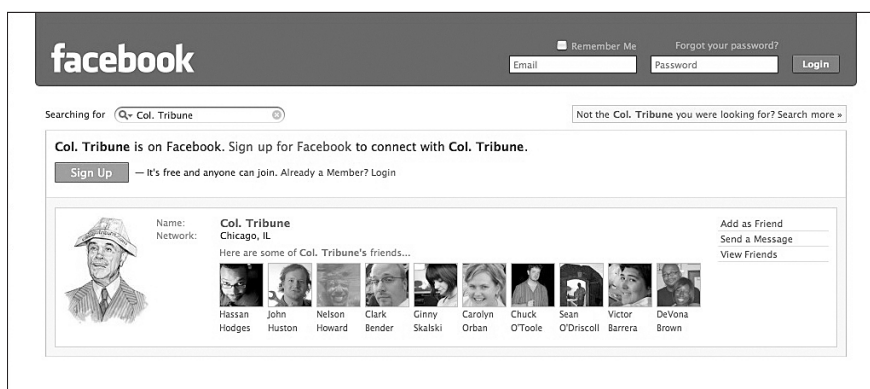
facebook

Remember Me

Forgot your password?

Email

Password

Login

Searching for Col. Tribune

Not the Col. Tribune you were looking for? Search more »

Col. Tribune is on Facebook. Sign up for Facebook to connect with Col. Tribune.

Sign Up — It's free and anyone can join. Already a Member? Login

Name: Col. Tribune
Network: Chicago, IL

Here are some of Col. Tribune's friends...

Hassan Hodges
John Huston
Nelson Howard
Clark Bender
Ginny Skalski
Carolyn Orban
Chuck O'Toole
Sean O'Driscoll
Victor Barrera
DeVona Brown

Add as Friend
Send a Message
View Friends